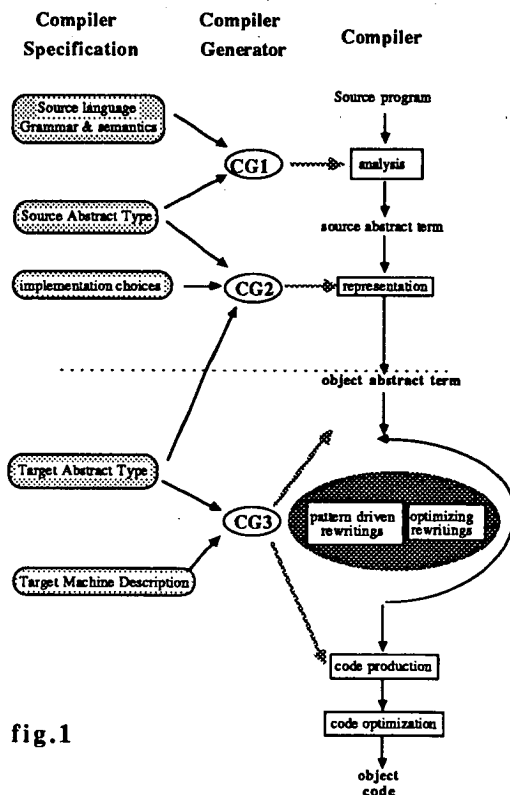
Compiler Specification

Compiler Generator

Compiler

Source language Grammar & semantics

Source program

CG1

analysis

Source Abstract Type

source abstract term

implementation choices

CG2

representation

object abstract term

Target Abstract Type

CG3

pattern driven rewritings

optimizing rewritings

Target Machine Description

code production

code optimization

fig.1

object code